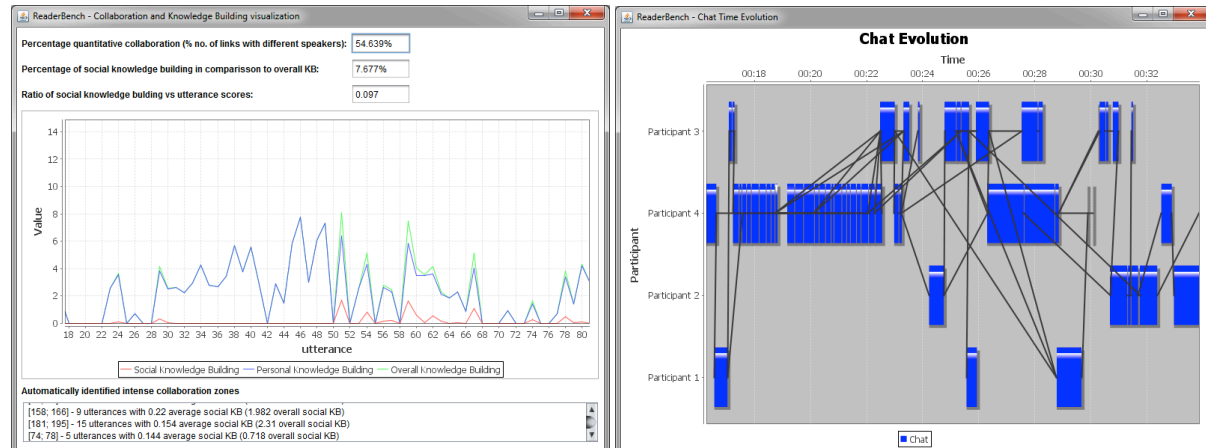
ReaderBench - Collaboration and Knowledge Building visualization

Percentage quantitative collaboration (% no. of links with different speakers): 54.639%

Percentage of social knowledge building in comparisson to overall KB: 7.677%

Ratio of social knowledge buiding vs utterance scores: 0.097

14
12
10
8
6
4
2
0
Value
18 20 22 24 26 28 30 32 34 36 38 40 42 44 46 48 50 52 54 56 58 60 62 64 66 68 70 72 74 76 78 80
utterance

Social Knowledge Building
Personal Knowledge Building
Overall Knowledge Building

Automatically identified intense collaboration zones

[158; 166] - 9 utterances with 0.22 average social KB (1.982 overall social KB)
[181; 195] - 15 utterances with 0.154 average social KB (2.31 overall social KB)
[74; 78] - 5 utterances with 0.144 average social KB (0.718 overall social KB)

ReaderBench - Chat Time Evolution

Chat Evolution

Time

00:18 00:20 00:22 00:24 00:26 00:28 00:30 00:32

Participant

Participant 3
Participant 4
Participant 2
Participant 1

Chat